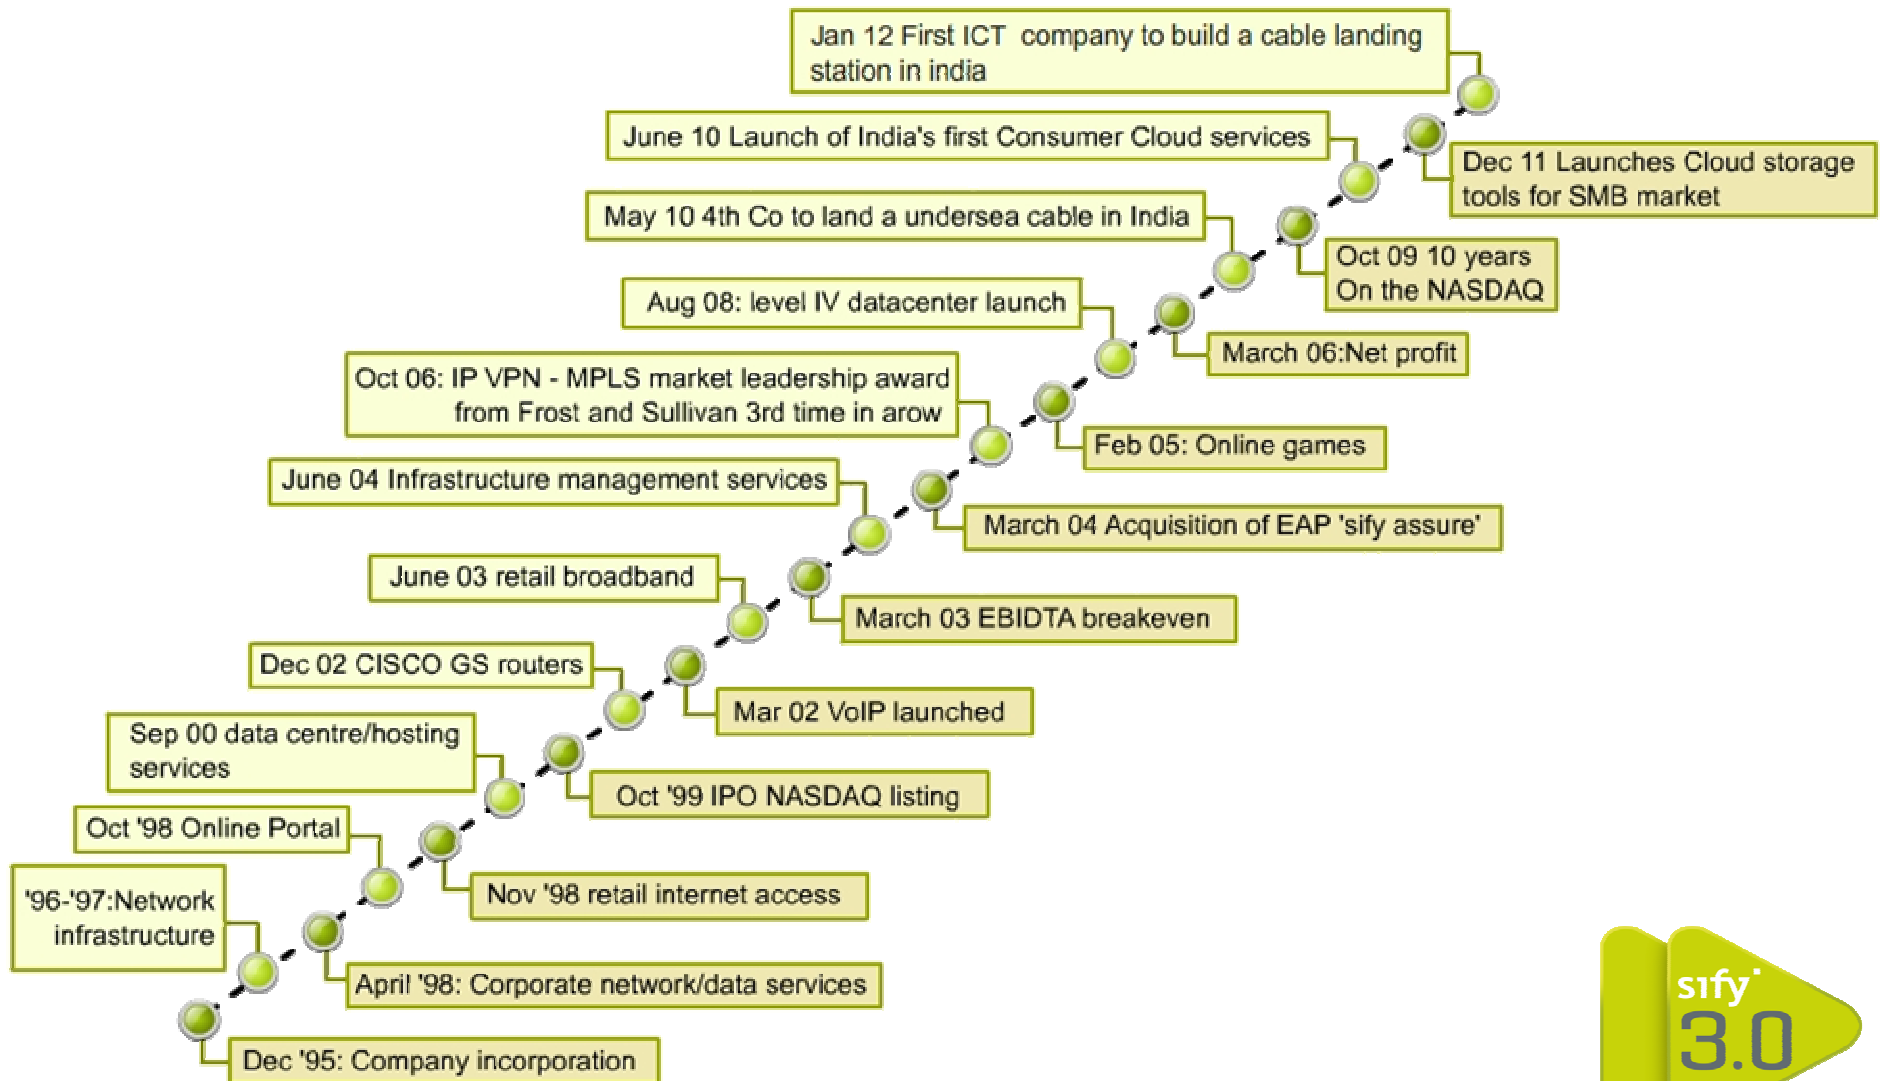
Jan 12 First ICT company to build a cable landing station in india

June 10 Launch of India's first Consumer Cloud services

Dec 11 Launches Cloud storage tools for SMB market

May 10 4th Co to land a undersea cable in India

Oct 09 10 years On the NASDAQ

Aug 08: level IV datacenter launch

March 06:Net profit

Oct 06: IP VPN - MPLS market leadership award from Frost and Sullivan 3rd time in arow

Feb 05: Online games

June 04 Infrastructure management services

March 04 Acquisition of EAP 'sify assure'

June 03 retail broadband

March 03 EBIDTA breakeven

Dec 02 CISCO GS routers

Mar 02 VoIP launched

Sep 00 data centre/hosting services

Oct '99 IPO NASDAQ listing

Oct '98 Online Portal

Nov '98 retail internet access

'96-'97:Network infrastructure

April '98: Corporate network/data services

Dec '95: Company incorporation

sify 3.0